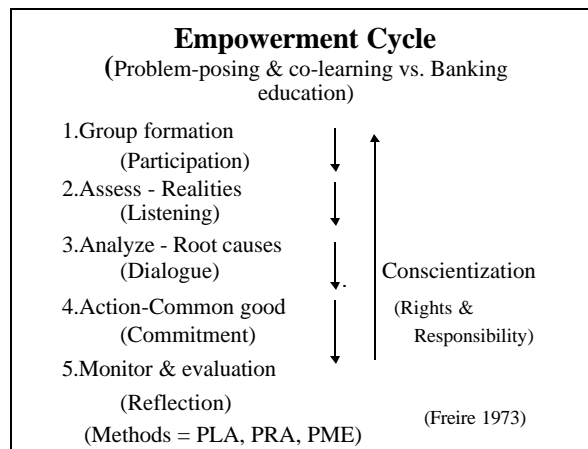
Empowerment Cycle
(Problem-posing & co-learning vs. Banking education)

1.Group formation
(Participation)
2.Assess - Realities
(Listening)
3.Analyze - Root causes
(Dialogue)
4.Action-Common good
(Commitment)
5.Monitor & evaluation
(Reflection)
(Methods = PLA, PRA, PME)

Conscientization
(Rights & Responsibility)

(Freire 1973)